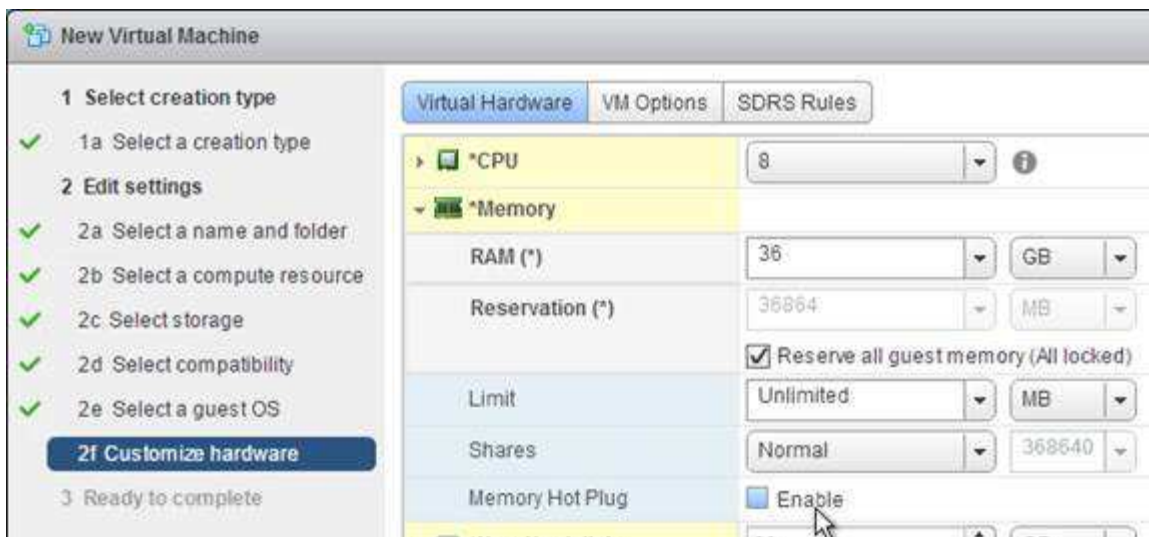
New Virtual Machine

1 Select creation type
1a Select a creation type
2 Edit settings
2a Select a name and folder
2b Select a compute resource
2c Select storage
2d Select compatibility
2e Select a guest OS
2f Customize hardware
3 Ready to complete

Virtual Hardware | VM Options | SDRS Rules

*CPU 8
*Memory
RAM (*) 36 GB
Reservation (*) 36864 MB
Reserve all guest memory (All locked)
Limit Unlimited MB
Shares Normal 368640
Memory Hot Plug Enable